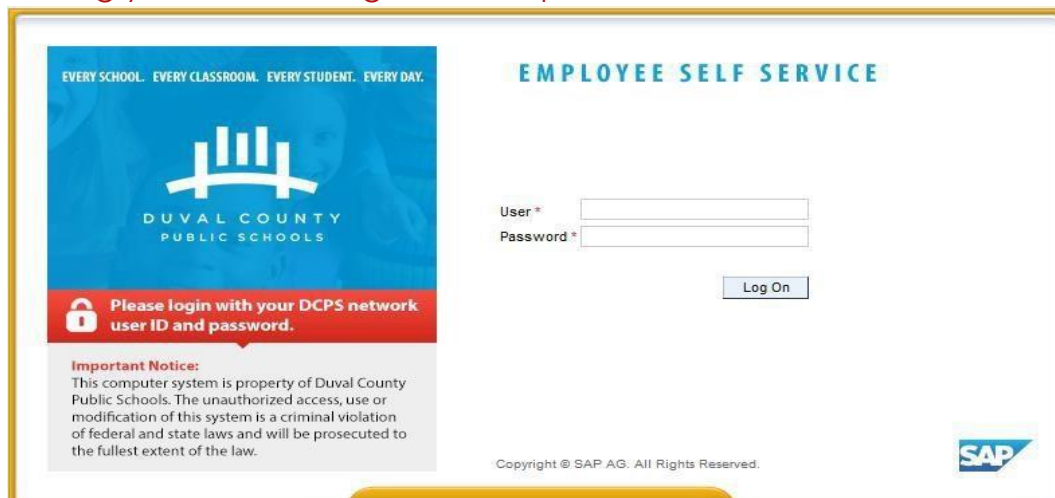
EVERY SCHOOL. EVERY CLASSROOM. EVERY STUDENT. EVERY DAY.

DUVAL COUNTY
PUBLIC SCHOOLS

Please login with your DCPS network user ID and password.

Important Notice:
This computer system is property of Duval County Public Schools. The unauthorized access, use or modification of this system is a criminal violation of federal and state laws and will be prosecuted to the fullest extent of the law.

EMPLOYEE SELF SERVICE

User *
Password *

Log On

Copyright © SAP AG. All Rights Reserved.

SAP